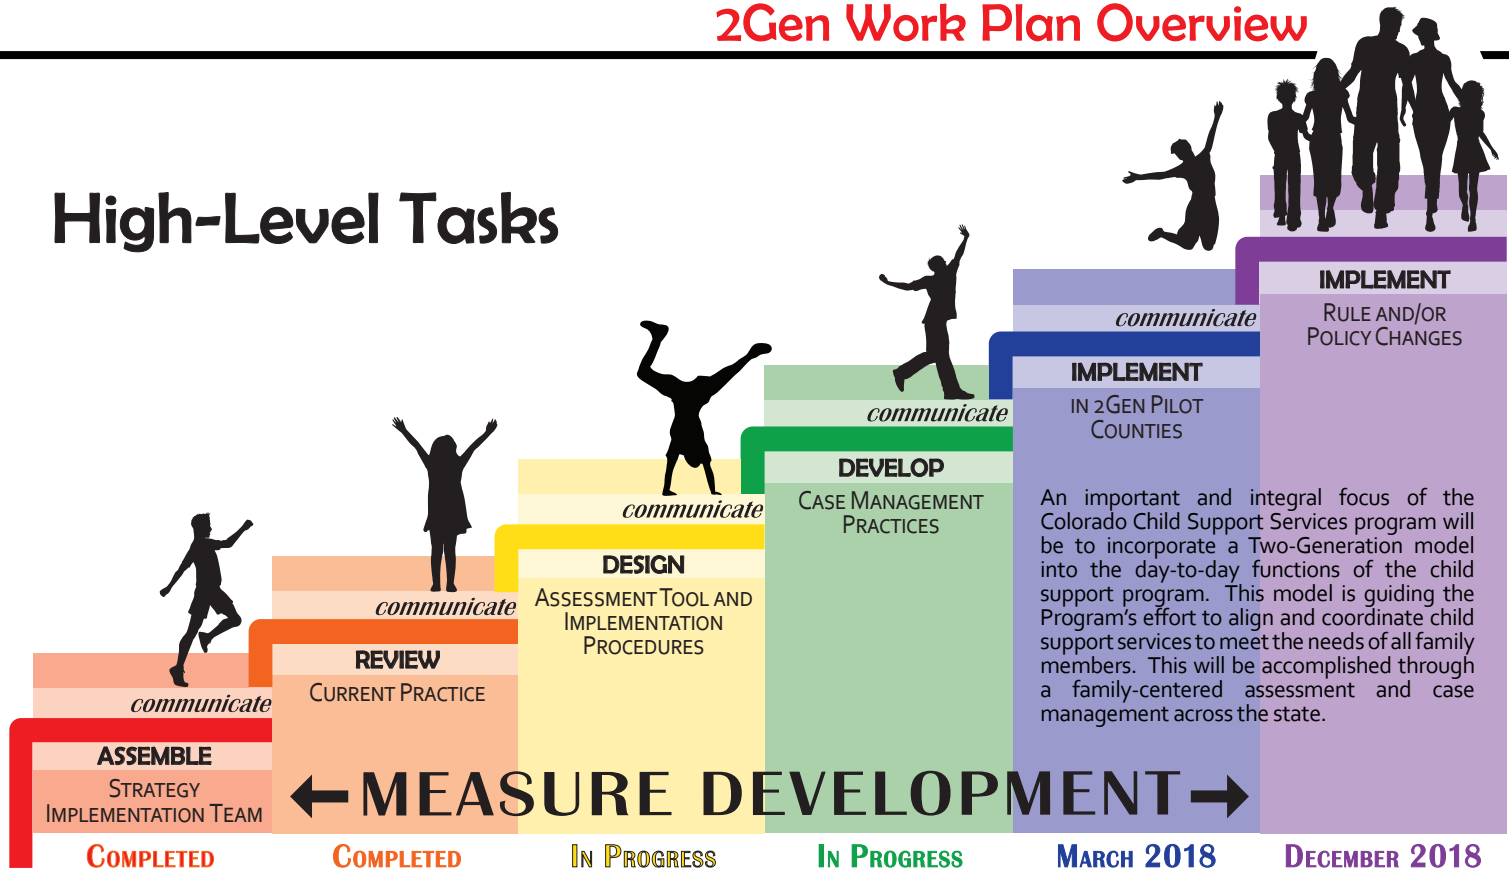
2Gen Work Plan Overview

High-Level Tasks

communicate

ASSEMBLE

STRATEGY IMPLEMENTATION TEAM

communicate

REVIEW

CURRENT PRACTICE

communicate

DESIGN

ASSESSMENT TOOL AND IMPLEMENTATION PROCEDURES

communicate

DEVELOP

CASE MANAGEMENT PRACTICES

communicate

IMPLEMENT

IN 2GEN PILOT COUNTIES

IMPLEMENT

RULE AND/OR POLICY CHANGES

An important and integral focus of the Colorado Child Support Services program will be to incorporate a Two-Generation model into the day-to-day functions of the child support program. This model is guiding the Program's effort to align and coordinate child support services to meet the needs of all family members. This will be accomplished through a family-centered assessment and case management across the state.

← MEASURE DEVELOPMENT →

COMPLETED

COMPLETED

IN PROGRESS

IN PROGRESS

MARCH 2018

DECEMBER 2018